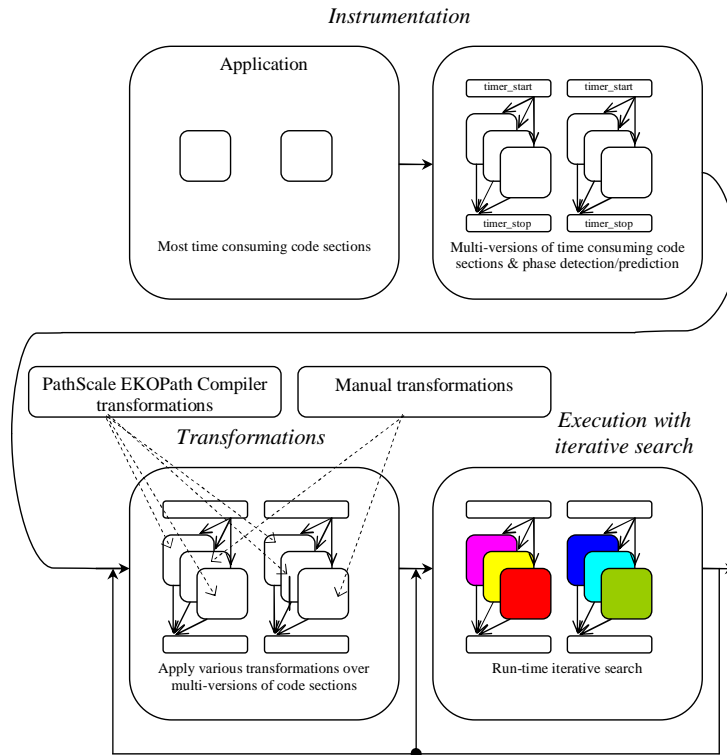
Instrumentation

Application

Most time consuming code sections

timer_start

timer_start

timer_stop

timer_stop

Multi-versions of time consuming code sections & phase detection/prediction

PathScale EKOPath Compiler transformations

Manual transformations

Transformations

Execution with iterative search

Apply various transformations over multi-versions of code sections

Run-time iterative search